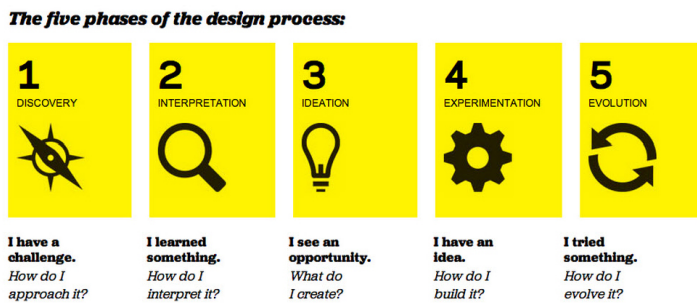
The five phases of the design process:

1
DISCOVERY

I have a challenge.
How do I approach it?

2
INTERPRETATION

I learned something.
How do I interpret it?

3
IDEATION

I see an opportunity.
What do I create?

4
EXPERIMENTATION

I have an idea.
How do I build it?

5
EVOLUTION

I tried something.
How do I evolve it?